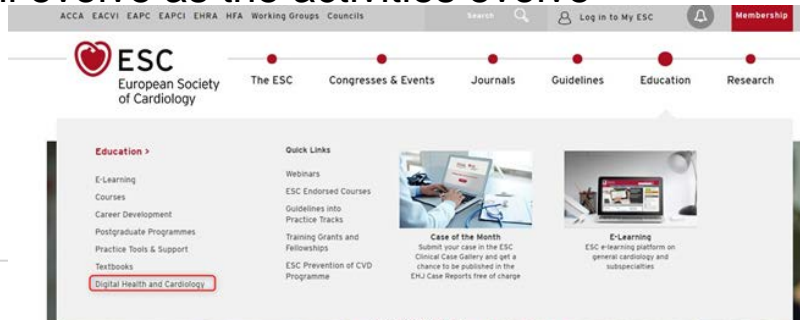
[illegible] evolve as the activities evolve

ACCA EACVI EAPC EAPCI EHRA HFA Working Groups Councils

Search

Log in to My ESC

Membership

ESC
European Society of Cardiology

The ESC

Congresses & Events

Journals

Guidelines

Education

Research

Education >

E-Learning

Courses

Career Development

Postgraduate Programmes

Practice Tools & Support

Textbooks

Digital Health and Cardiology

Quick Links

Webinars

ESC Endorsed Courses

Guidelines into Practice Tracks

Training Grants and Fellowships

ESC Prevention of CVD Programme

Case of the Month
Submit your case in the ESC Clinical Case Gallery and get a chance to be published in the EHJ Case Reports free of charge

E-Learning
ESC e-learning platform on general cardiology and subspecialties